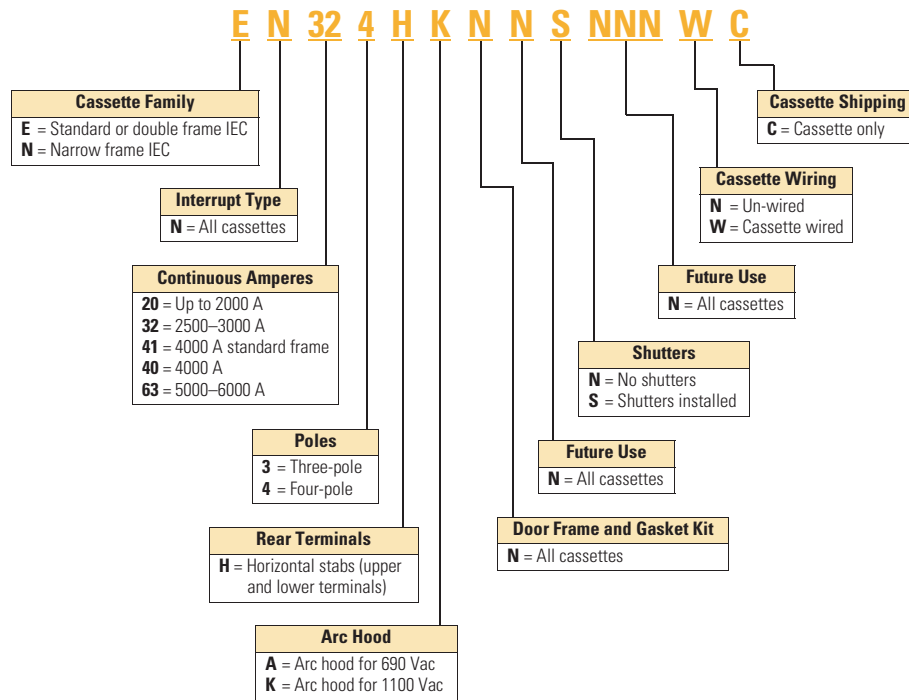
E N 32 4 H K N N S NNN W C

Cassette Family
E = Standard or double frame IEC
N = Narrow frame IEC

Interrupt Type
N = All cassettes

Continuous Amperes
20 = Up to 2000 A
32 = 2500–3000 A
41 = 4000 A standard frame
40 = 4000 A
63 = 5000–6000 A

Poles
3 = Three-pole
4 = Four-pole

Rear Terminals
H = Horizontal stabs (upper and lower terminals)

Arc Hood
A = Arc hood for 690 Vac
K = Arc hood for 1100 Vac

Door Frame and Gasket Kit
N = All cassettes

Future Use
N = All cassettes

Shutters
N = No shutters
S = Shutters installed

Future Use
N = All cassettes

Cassette Wiring
N = Un-wired
W = Cassette wired

Cassette Shipping
C = Cassette only